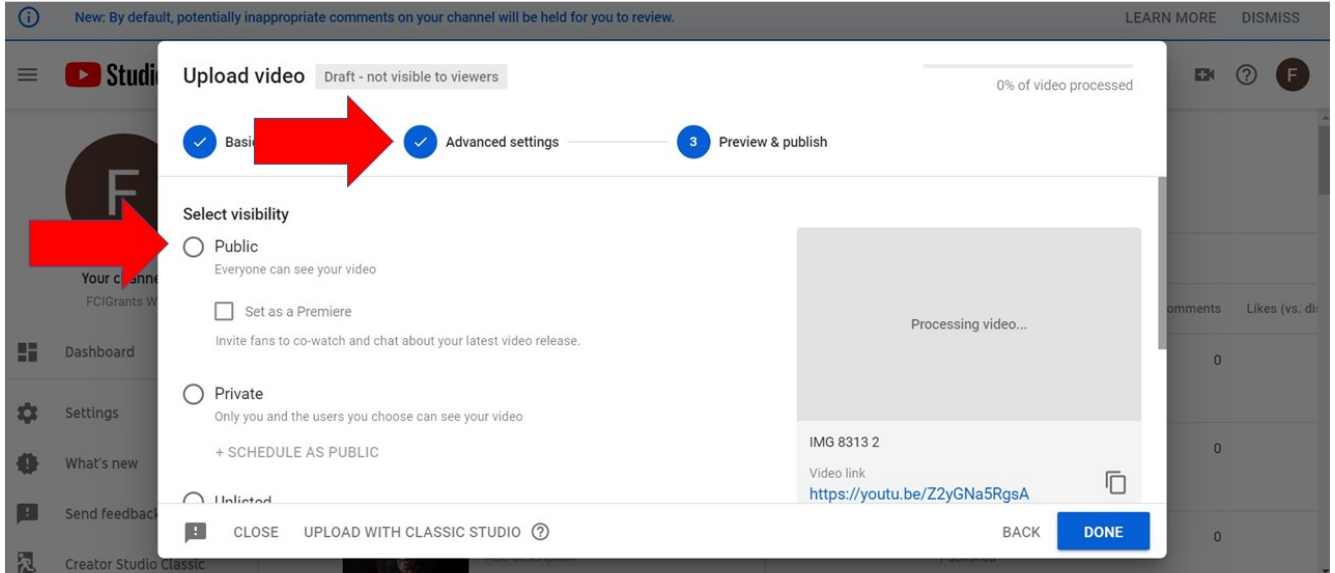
New: By default, potentially inappropriate comments on your channel will be held for you to review.

LEARN MORE DISMISS

Studi

F

Your c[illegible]anne

FCIGrants W

Dashboard

Settings

What's new

Send feedback

Creator Studio Classic

mments Likes (vs. di

0

0

0

Upload video Draft - not visible to viewers

0% of video processed

Basi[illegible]

Advanced settings

3 Preview & publish

Select visibility

Public

Everyone can see your video

Set as a Premiere

Invite fans to co-watch and chat about your latest video release.

Private

Only you and the users you choose can see your video

+ SCHEDULE AS PUBLIC

Unlisted

Processing video...

IMG 8313 2

Video link

https://youtu.be/Z2yGNa5RgsA

CLOSE UPLOAD WITH CLASSIC STUDIO

BACK DONE